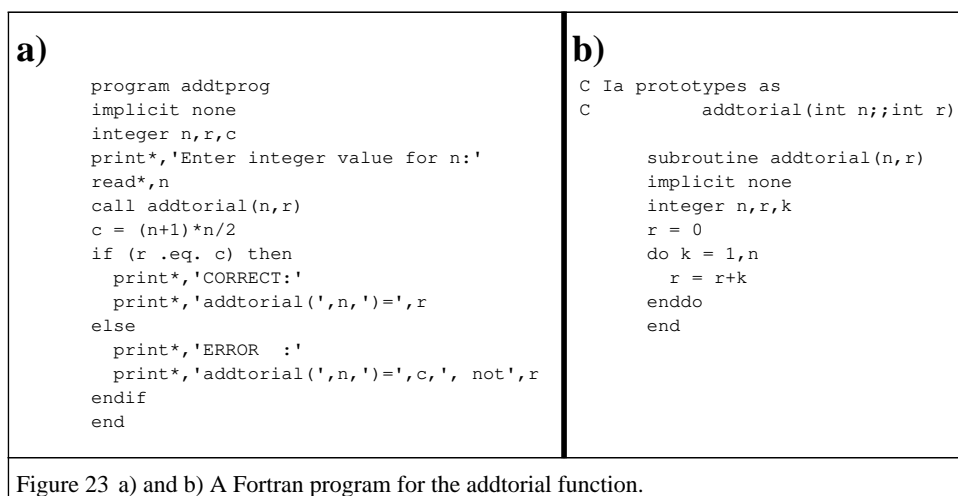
a)

```
      program addtprog
      implicit none
      integer n,r,c
      print*,'Enter integer value for n:'
      read*,n
      call addtorial(n,r)
      c = (n+1)*n/2
      if (r .eq. c) then
        print*,'CORRECT:'
        print*,'addtorial(',n,')=',r
      else
        print*,'ERROR  :'
        print*,'addtorial(',n,')=',c,', not',r
      endif
      end
```

b)

```
C Ia prototypes as
C          addtorial(int n;;int r)

      subroutine addtorial(n,r)
      implicit none
      integer n,r,k
      r = 0
      do k = 1,n
        r = r+k
      enddo
      end
```

Figure 23 a) and b) A Fortran program for the addtorial function.